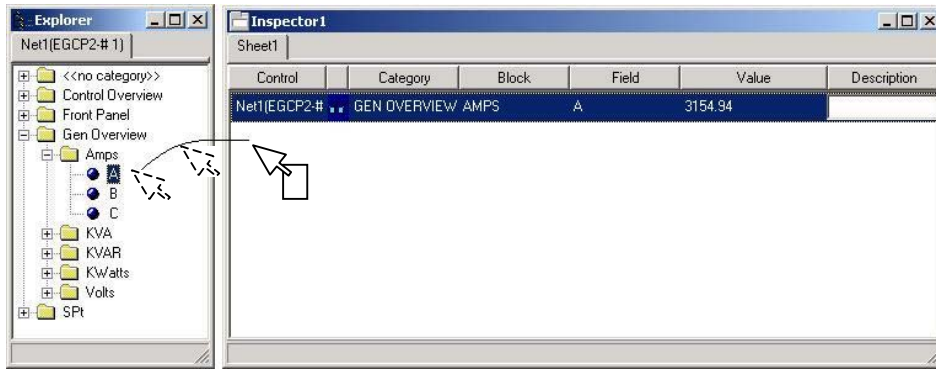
Explorer

Net1(EGCP2-# 1)

<<no category>>
Control Overview
Front Panel
Gen Overview
Amps
A
B
C
KVA
KVAR
KWatts
Volts
SPt

Inspector1

Sheet1

| Control | | Category | Block | Field | Value | Description |
|---|---|---|---|---|---|---|
| Net1(EGCP2-# | .. | GEN OVERVIEW | AMPS | A | 3154.94 | |